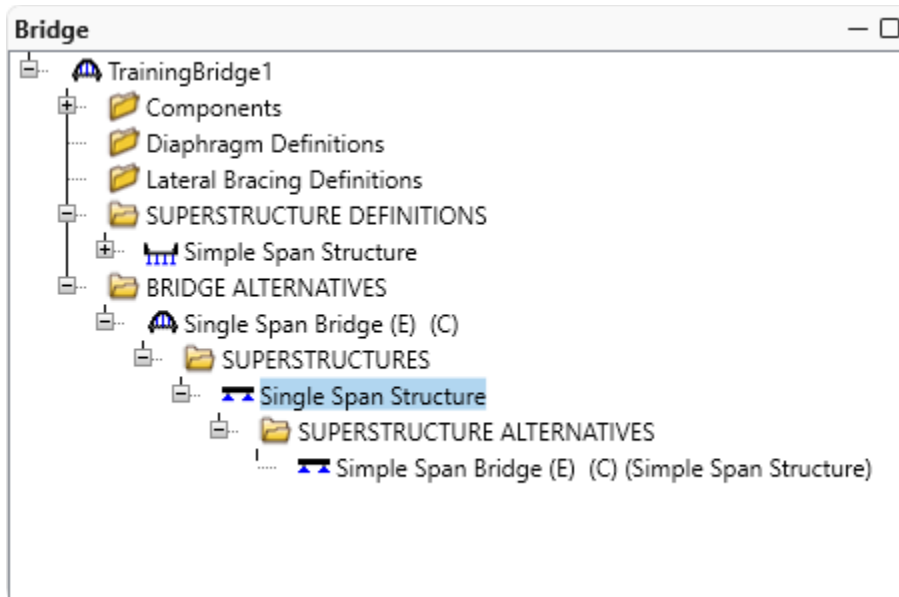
Bridge

TrainingBridge1
Components
Diaphragm Definitions
Lateral Bracing Definitions
SUPERSTRUCTURE DEFINITIONS
Simple Span Structure
BRIDGE ALTERNATIVES
Single Span Bridge (E) (C)
SUPERSTRUCTURES
Single Span Structure
SUPERSTRUCTURE ALTERNATIVES
Simple Span Bridge (E) (C) (Simple Span Structure)